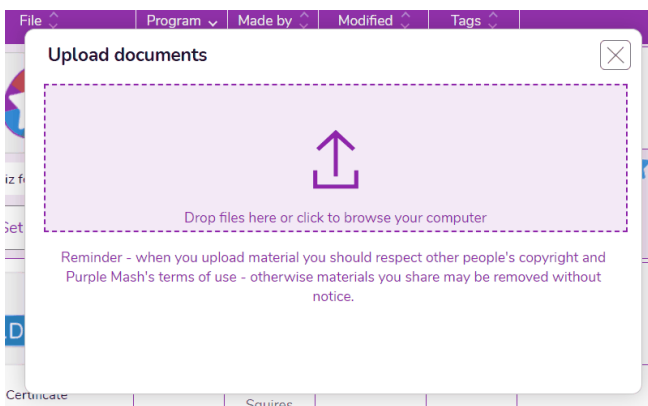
File Program Made by Modified Tags

Upload documents

Drop files here or click to browse your computer

Reminder - when you upload material you should respect other people's copyright and Purple Mash's terms of use - otherwise materials you share may be removed without notice.

iz f
Set
D
Certificate
Squires